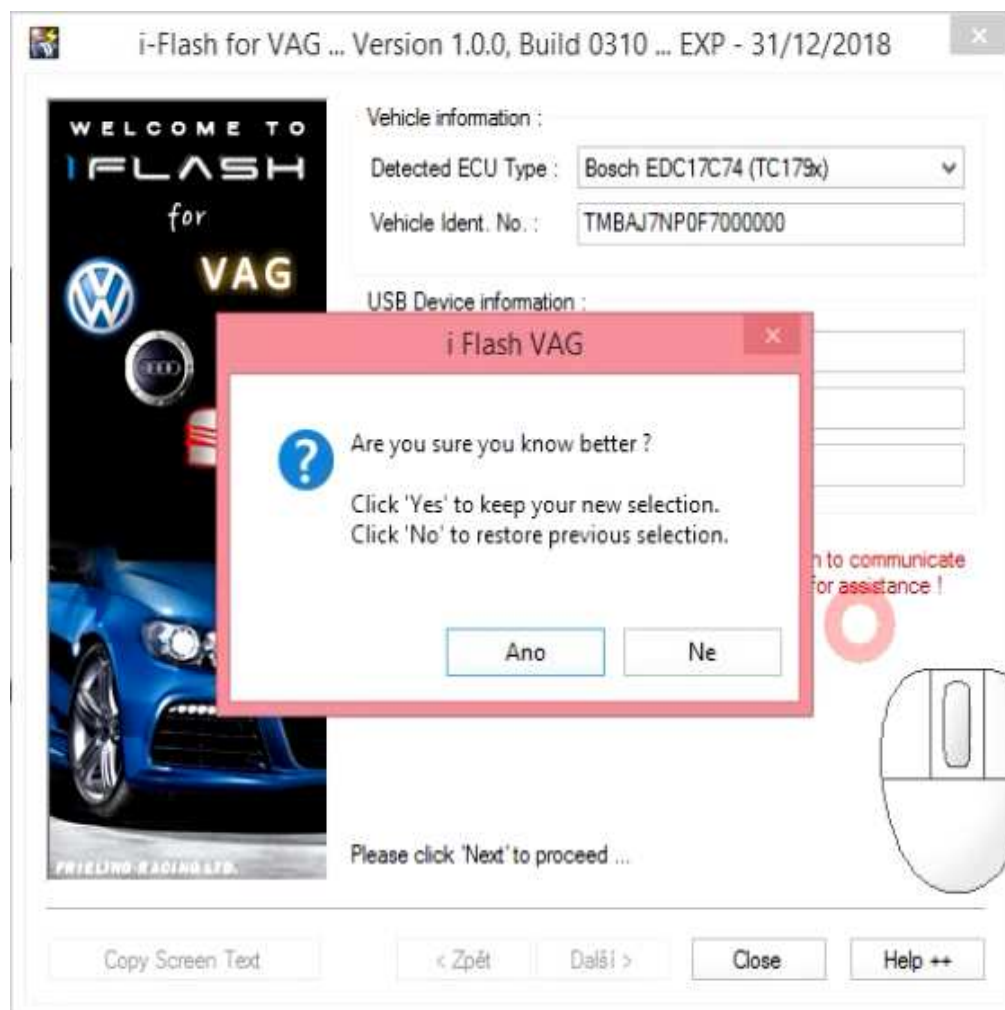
i-Flash for VAG ... Version 1.0.0, Build 0310 ... EXP - 31/12/2018

WELCOME TO
IFLASH
for
VAG

FRIELING RACING LTD.

Vehicle information :
Detected ECU Type : Bosch EDC17C74 (TC179x)
Vehicle Ident. No. : TMBAJ7NP0F7000000

USB Device information :

i Flash VAG

Are you sure you know better ?

Click 'Yes' to keep your new selection.
Click 'No' to restore previous selection.

Ano
Ne

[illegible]h to communicate
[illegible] for assistance !

Please click 'Next' to proceed ...

Copy Screen Text
< Zpět
Další >
Close
Help ++